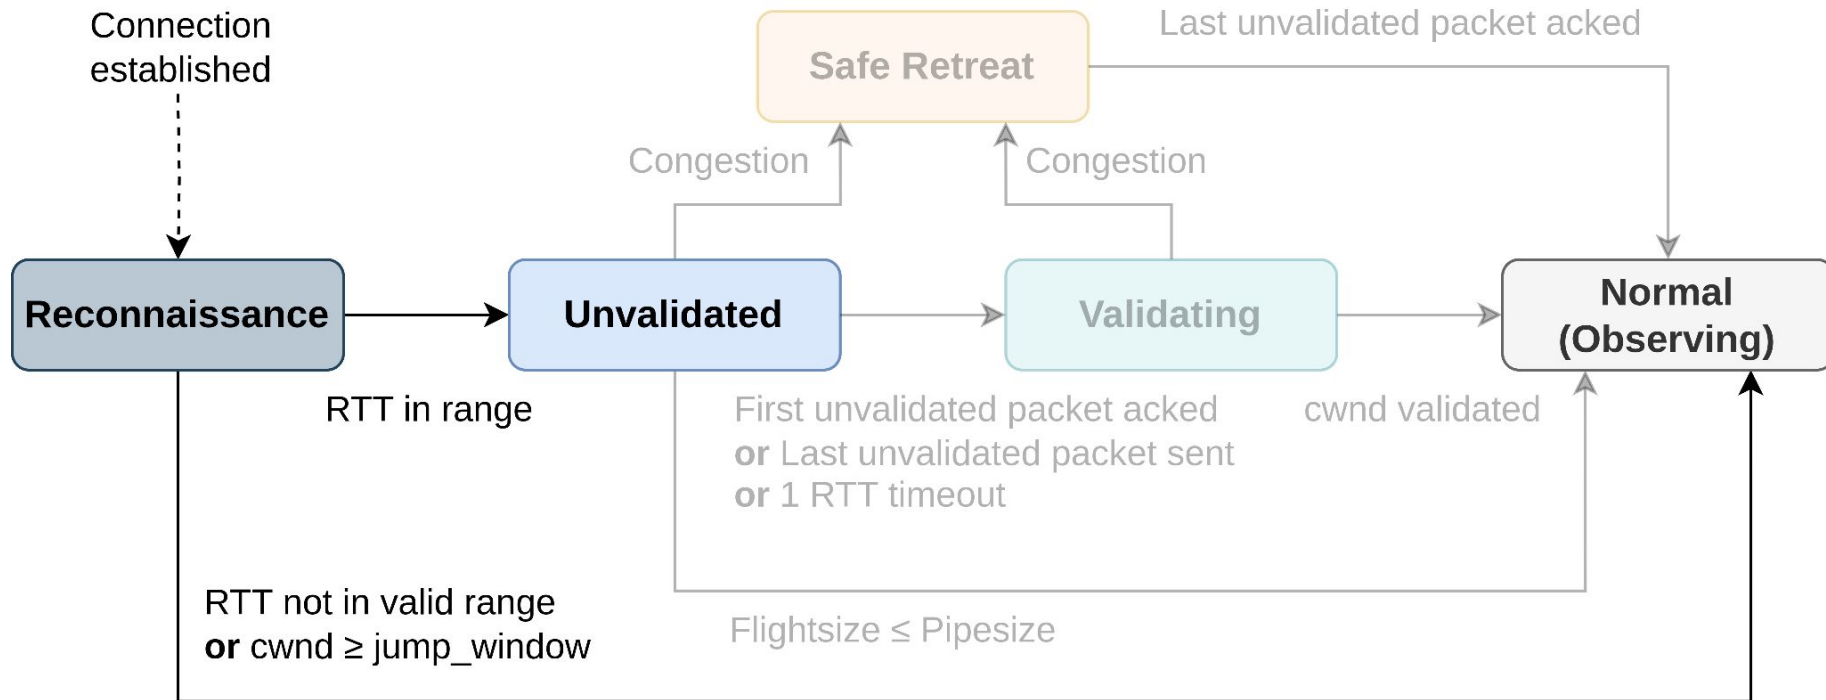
Connection established

Safe Retreat

Last unvalidated packet acked

Congestion

Congestion

Reconnaissance

Unvalidated

Validating

Normal (Observing)

RTT in range

First unvalidated packet acked
or Last unvalidated packet sent
or 1 RTT timeout

cwnd validated

RTT not in valid range
or cwnd ≥ jump_window

Flightsize ≤ Pipesize